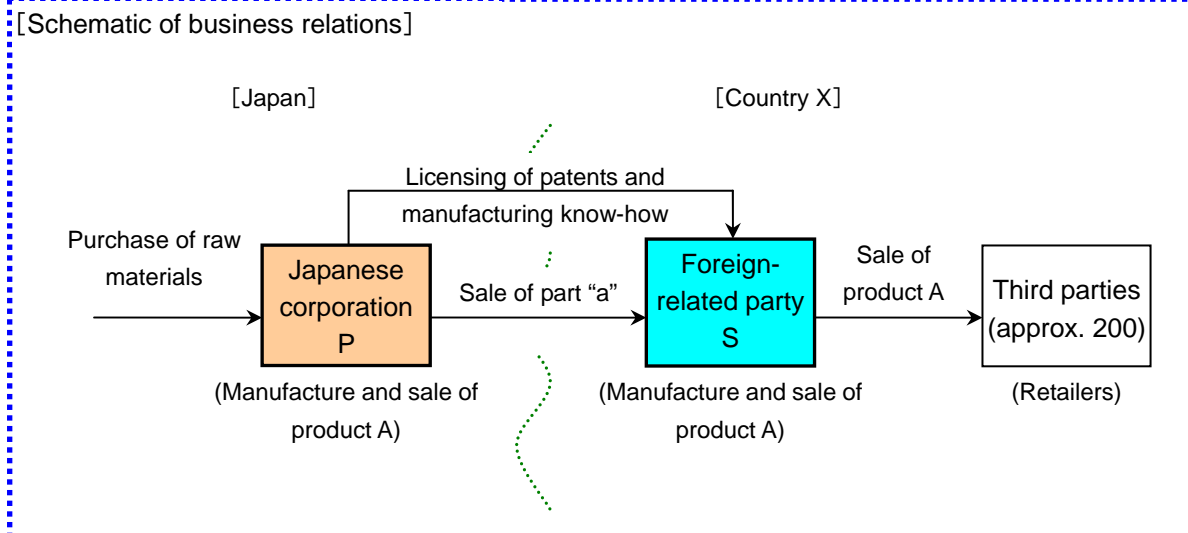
[Schematic of business relations]

[Japan]

[Country X]

Licensing of patents and manufacturing know-how

Purchase of raw materials

Japanese corporation P

(Manufacture and sale of product A)

Sale of part “a”

Foreign-related party S

(Manufacture and sale of product A)

Sale of product A

Third parties (approx. 200)

(Retailers)